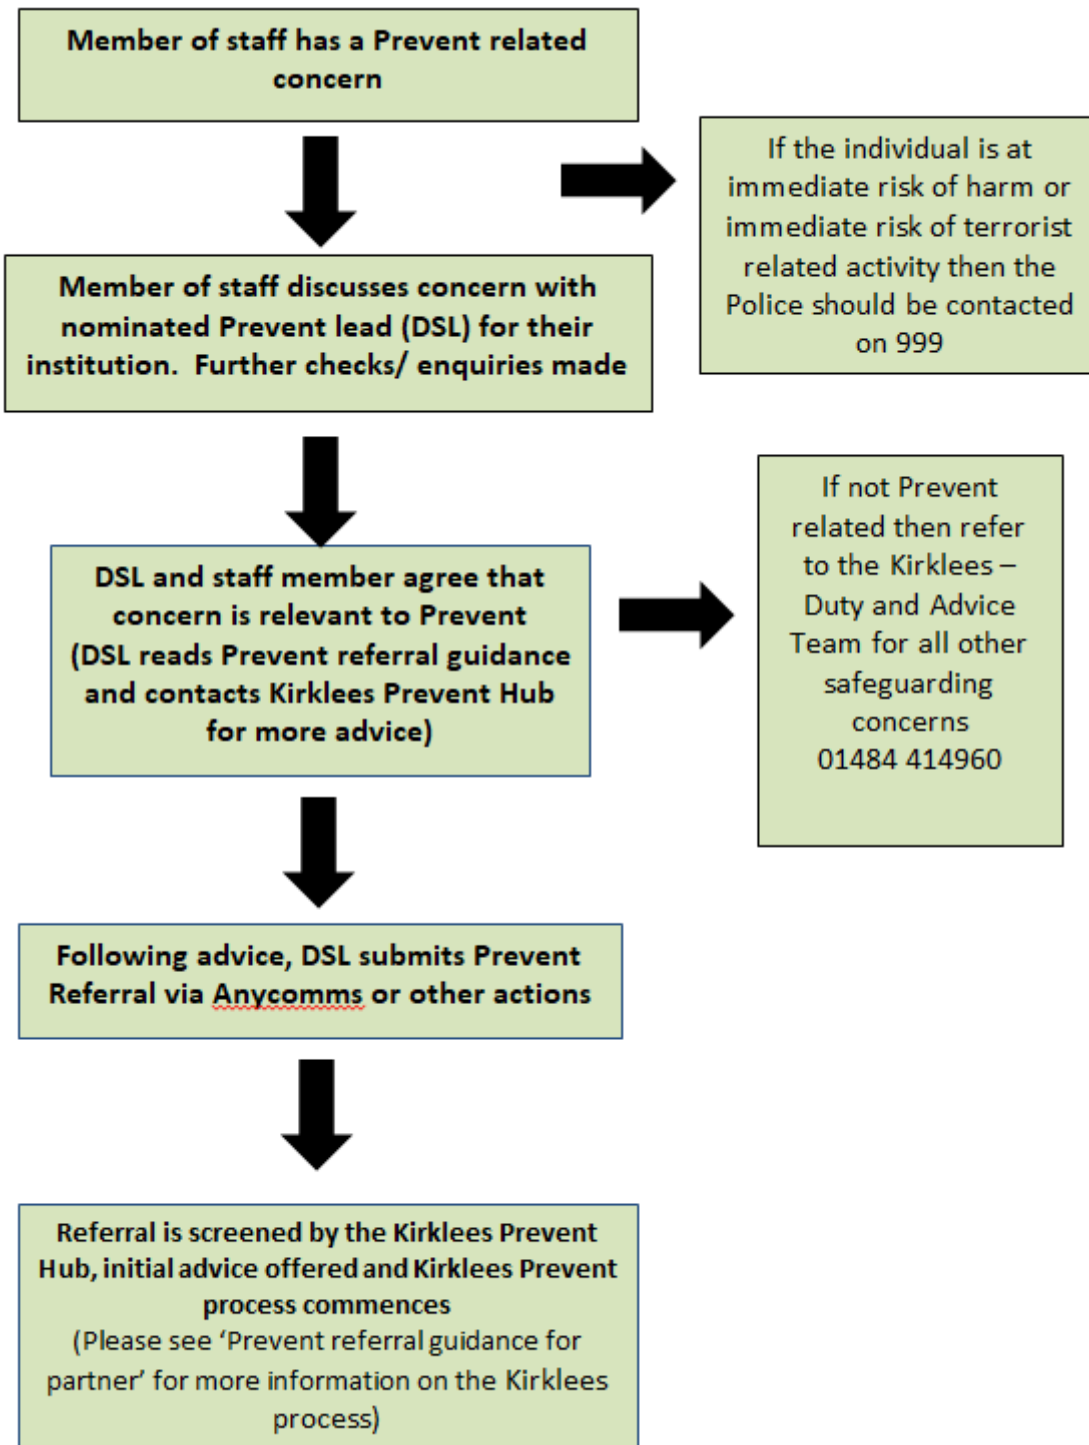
Member of staff has a Prevent related concern

If the individual is at immediate risk of harm or immediate risk of terrorist related activity then the Police should be contacted on 999

Member of staff discusses concern with nominated Prevent lead (DSL) for their institution. Further checks/ enquiries made

DSL and staff member agree that concern is relevant to Prevent (DSL reads Prevent referral guidance and contacts Kirklees Prevent Hub for more advice)

If not Prevent related then refer to the Kirklees – Duty and Advice Team for all other safeguarding concerns 01484 414960

Following advice, DSL submits Prevent Referral via Anycomms or other actions

Referral is screened by the Kirklees Prevent Hub, initial advice offered and Kirklees Prevent process commences
(Please see 'Prevent referral guidance for partner' for more information on the Kirklees process)